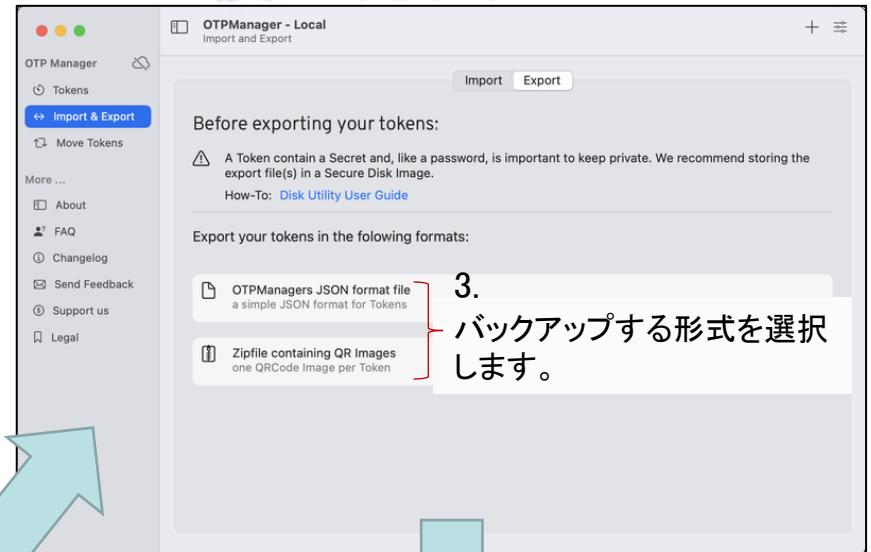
OTP Manager

Tokens

Import & Export

Move Tokens

More ...

About

FAQ

Changelog

Send Feedback

Support us

Legal

OTPManager - Local
Import and Export

+

Import | Export

Before exporting your tokens:

A Token contain a Secret and, like a password, is important to keep private. We recommend storing the export file(s) in a Secure Disk Image.

How-To: Disk Utility User Guide

Export your tokens in the folowing formats:

OTPManagers JSON format file
a simple JSON format for Tokens

Zipfile containing QR Images
one QRCode Image per Token

3.
バックアップする形式を選択します。